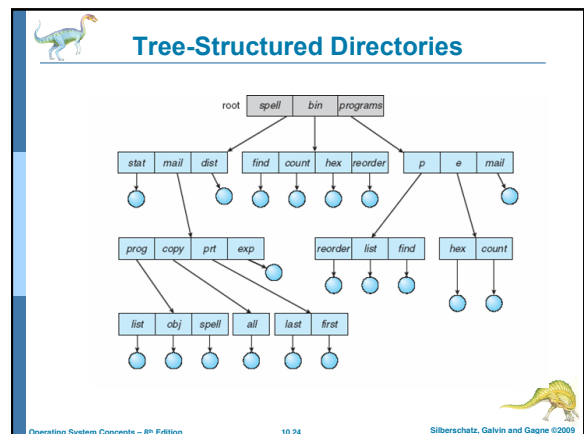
Tree-Structured Directories

root spell bin programs

stat mail dist find count hex reorder p e mail

prog copy prt exp reorder list find hex count

list obj spell all last first

Operating System Concepts – 8th Edition 10.24 Silberschatz, Galvin and Gagne ©2009